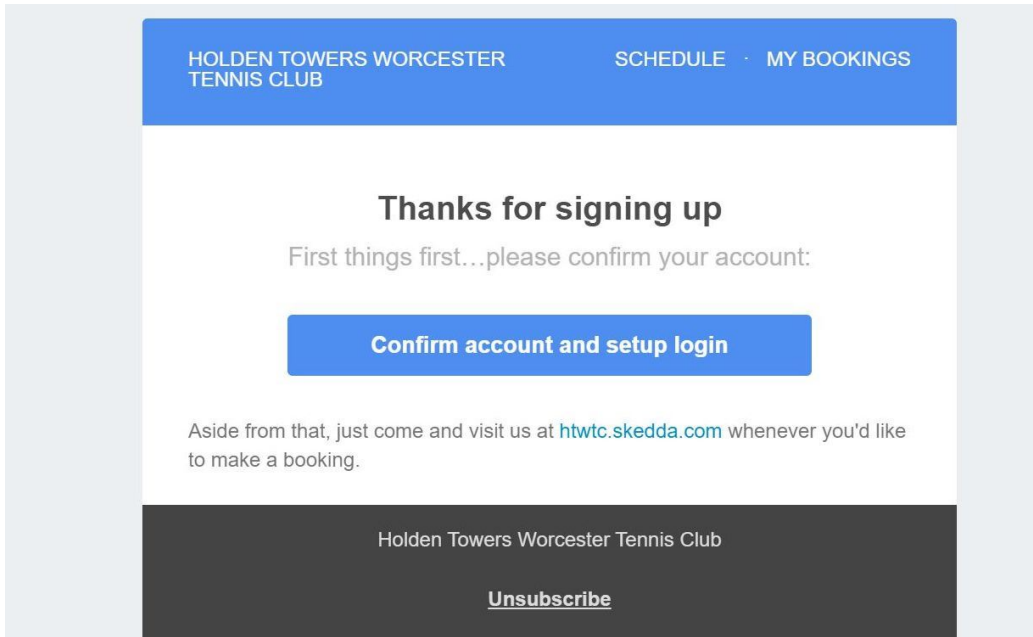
HOLDEN TOWERS WORCESTER TENNIS CLUB

SCHEDULE · MY BOOKINGS

Thanks for signing up

First things first…please confirm your account:

Confirm account and setup login

Aside from that, just come and visit us at htwtc.skedda.com whenever you'd like to make a booking.

Holden Towers Worcester Tennis Club

Unsubscribe